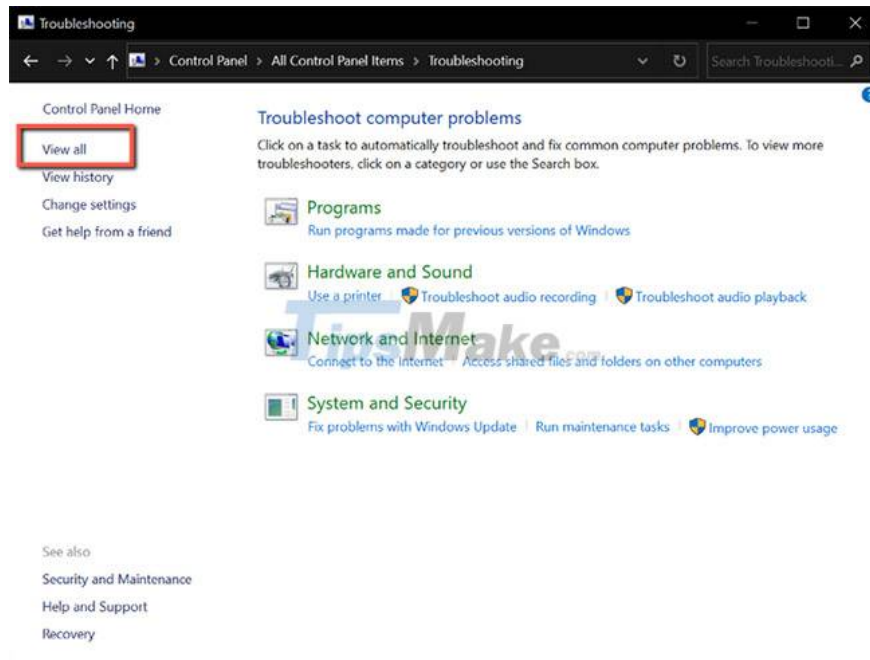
Troubleshooting

Control Panel > All Control Panel Items > Troubleshooting

Search Troubleshooti...

Control Panel Home

View all

View history

Change settings

Get help from a friend

Troubleshoot computer problems

Click on a task to automatically troubleshoot and fix common computer problems. To view more troubleshooters, click on a category or use the Search box.

Programs

Run programs made for previous versions of Windows

Hardware and Sound

Use a printer | Troubleshoot audio recording | Troubleshoot audio playback

Network and Internet

Connect to the Internet | Access shared files and folders on other computers

System and Security

Fix problems with Windows Update | Run maintenance tasks | Improve power usage

TipsMake.com

See also

Security and Maintenance

Help and Support

Recovery